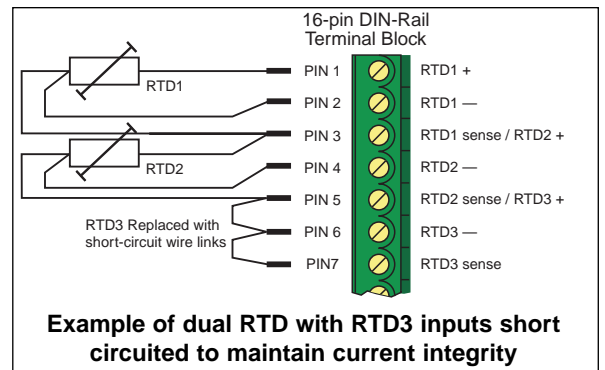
16-pin DIN-Rail Terminal Block

RTD1

RTD2

RTD3 Replaced with short-circuit wire links

PIN 1
PIN 2
PIN 3
PIN 4
PIN 5
PIN 6
PIN7

RTD1 +
RTD1 —
RTD1 sense / RTD2 +
RTD2 —
RTD2 sense / RTD3 +
RTD3 —
RTD3 sense

Example of dual RTD with RTD3 inputs short circuited to maintain current integrity